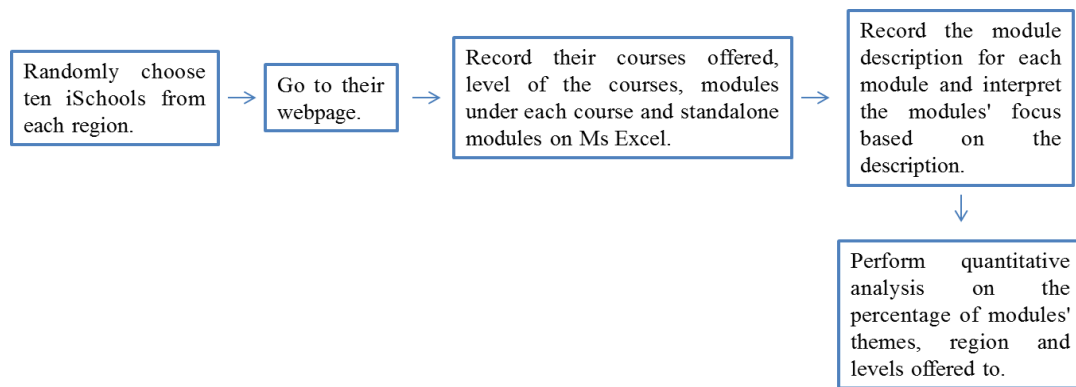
Randomly choose ten iSchools from each region.

Go to their webpage.

Record their courses offered, level of the courses, modules under each course and standalone modules on Ms Excel.

Record the module description for each module and interpret the modules' focus based on the description.

Perform quantitative analysis on the percentage of modules' themes, region and levels offered to.